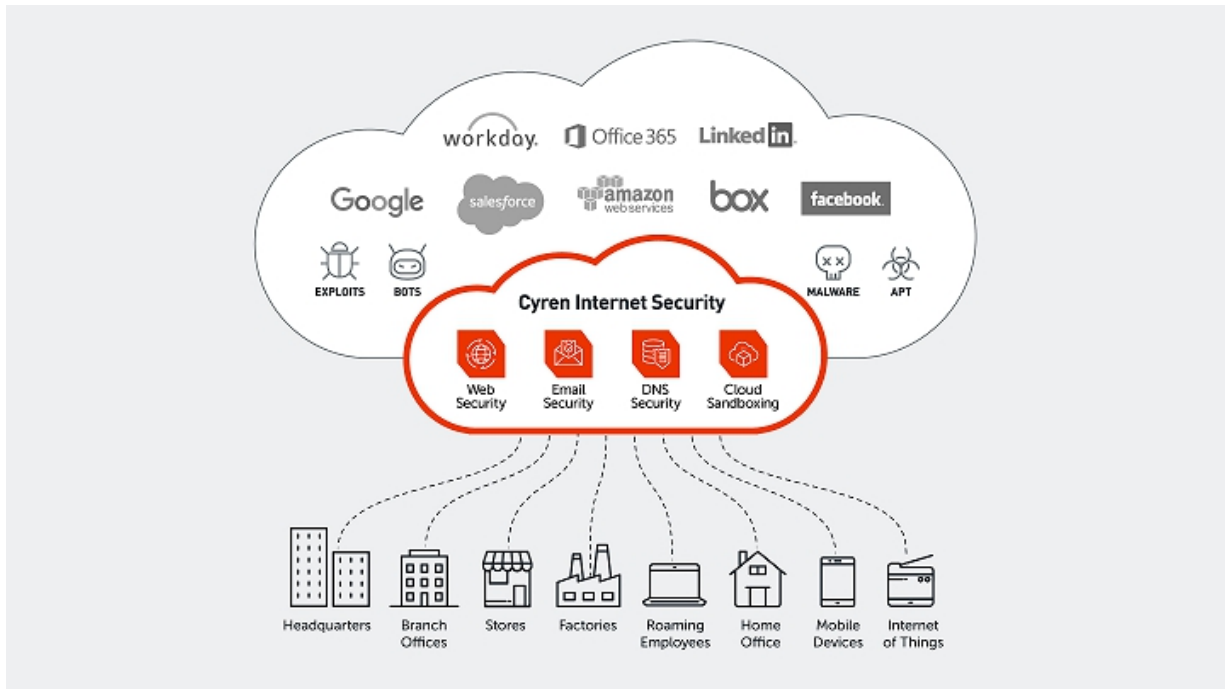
workday. Office 365 LinkedIn

Google salesforce amazon web services box facebook.

EXPLOITS BOTS MALWARE APT

Cyren Internet Security

Web Security

Email Security

DNS Security

Cloud Sandboxing

Headquarters

Branch Offices

Stores

Factories

Roaming Employees

Home Office

Mobile Devices

Internet of Things